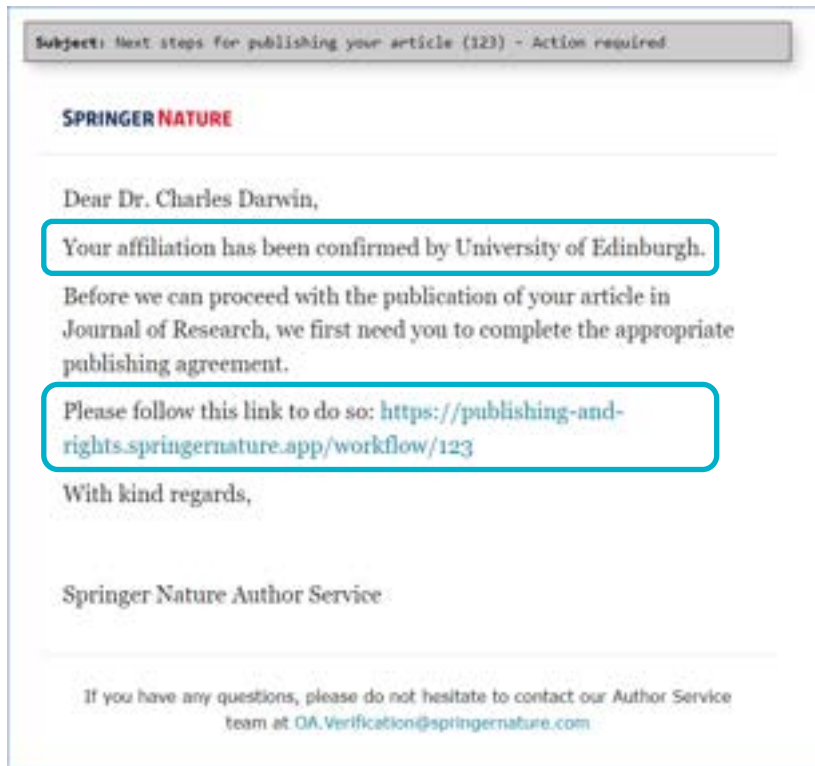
Subject: Next steps for publishing your article (123) - Action required

SPRINGER NATURE

Dear Dr. Charles Darwin,

Your affiliation has been confirmed by University of Edinburgh.

Before we can proceed with the publication of your article in Journal of Research, we first need you to complete the appropriate publishing agreement.

Please follow this link to do so: https://publishing-and-rights.springernature.app/workflow/123

With kind regards,

Springer Nature Author Service

If you have any questions, please do not hesitate to contact our Author Service team at OA.Verification@springernature.com